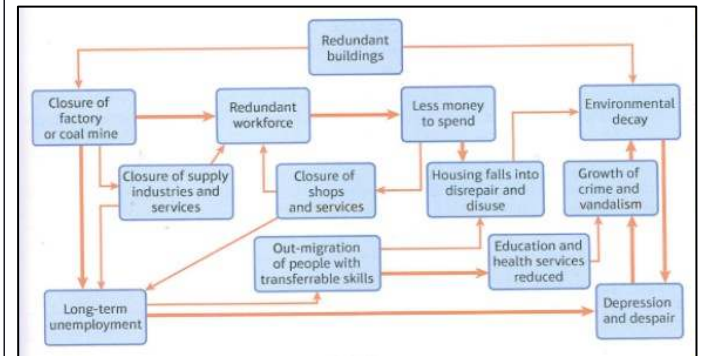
Redundant buildings

Closure of factory or coal mine

Redundant workforce

Less money to spend

Environmental decay

Closure of supply industries and services

Closure of shops and services

Housing falls into disrepair and disuse

Growth of crime and vandalism

Out-migration of people with transferrable skills

Education and health services reduced

Long-term unemployment

Depression and despair